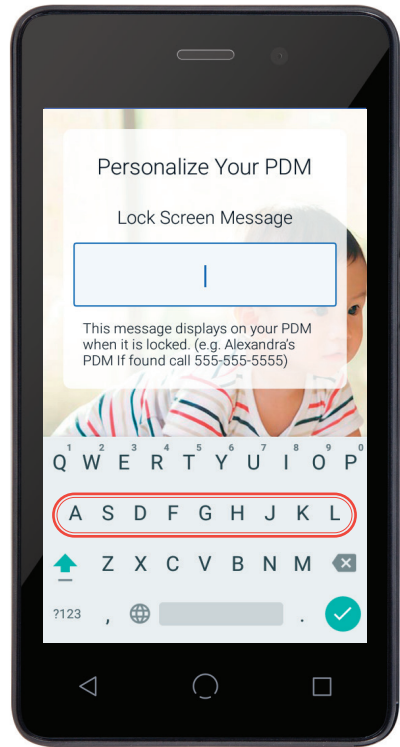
Personalize Your PDM

Lock Screen Message

This message displays on your PDM when it is locked. (e.g. Alexandra's PDM If found call 555-555-5555)

1 2 3 4 5 6 7 8 9 0
Q W E R T Y U I O P
A S D F G H J K L
Z X C V B N M
?123 , .